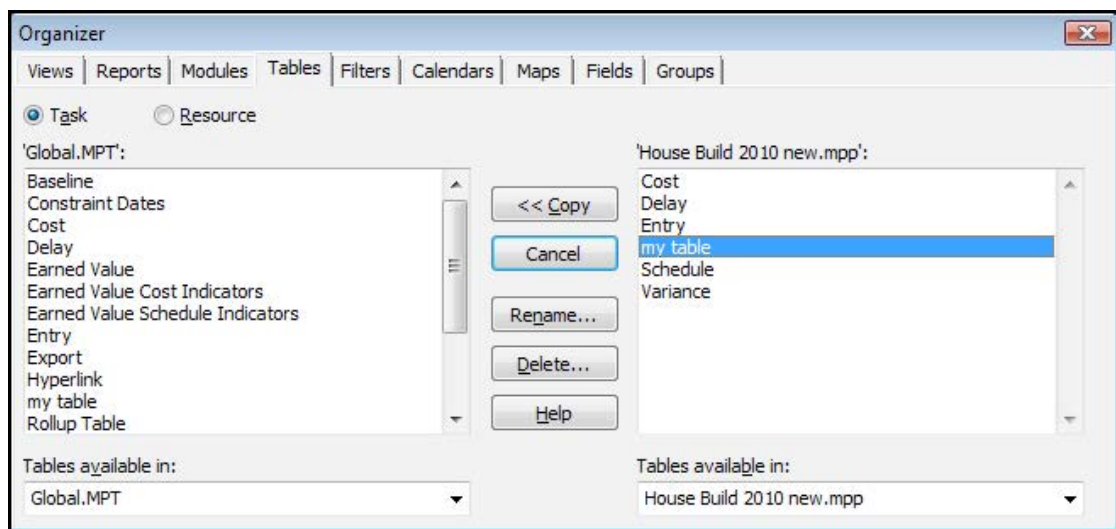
Organizer

Views | Reports | Modules | Tables | Filters | Calendars | Maps | Fields | Groups

Task    Resource

'Global.MPT':

Baseline
Constraint Dates
Cost
Delay
Earned Value
Earned Value Cost Indicators
Earned Value Schedule Indicators
Entry
Export
Hyperlink
my table
Rollup Table

<< Copy

Cancel

Rename...

Delete...

Help

'House Build 2010 new.mpp':

Cost
Delay
Entry
my table
Schedule
Variance

Tables available in:

Global.MPT

Tables available in:

House Build 2010 new.mpp